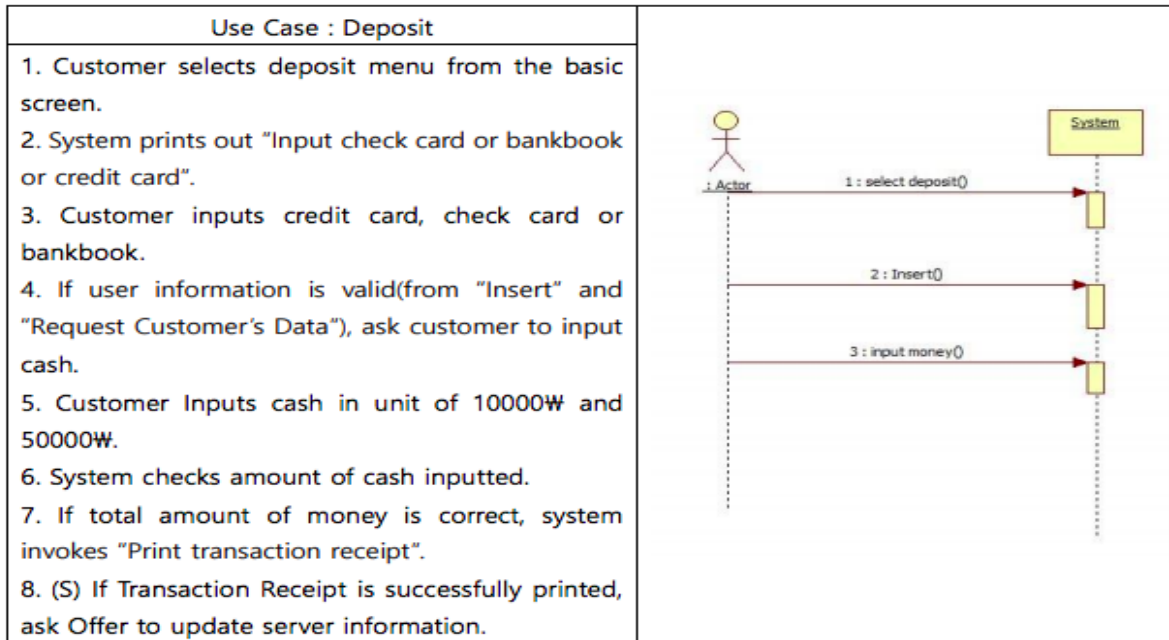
| Use Case : Deposit | |
|---|---|
| 1. Customer selects deposit menu from the basic screen.<br>2. System prints out "Input check card or bankbook or credit card".<br>3. Customer inputs credit card, check card or bankbook.<br>4. If user information is valid(from "Insert" and "Request Customer's Data"), ask customer to input cash.<br>5. Customer Inputs cash in unit of 10000₩ and 50000₩.<br>6. System checks amount of cash inputted.<br>7. If total amount of money is correct, system invokes "Print transaction receipt".<br>8. (S) If Transaction Receipt is successfully printed, ask Offer to update server information. | : Actor<br>System<br>1 : select deposit()<br>2 : Insert()<br>3 : input money() |